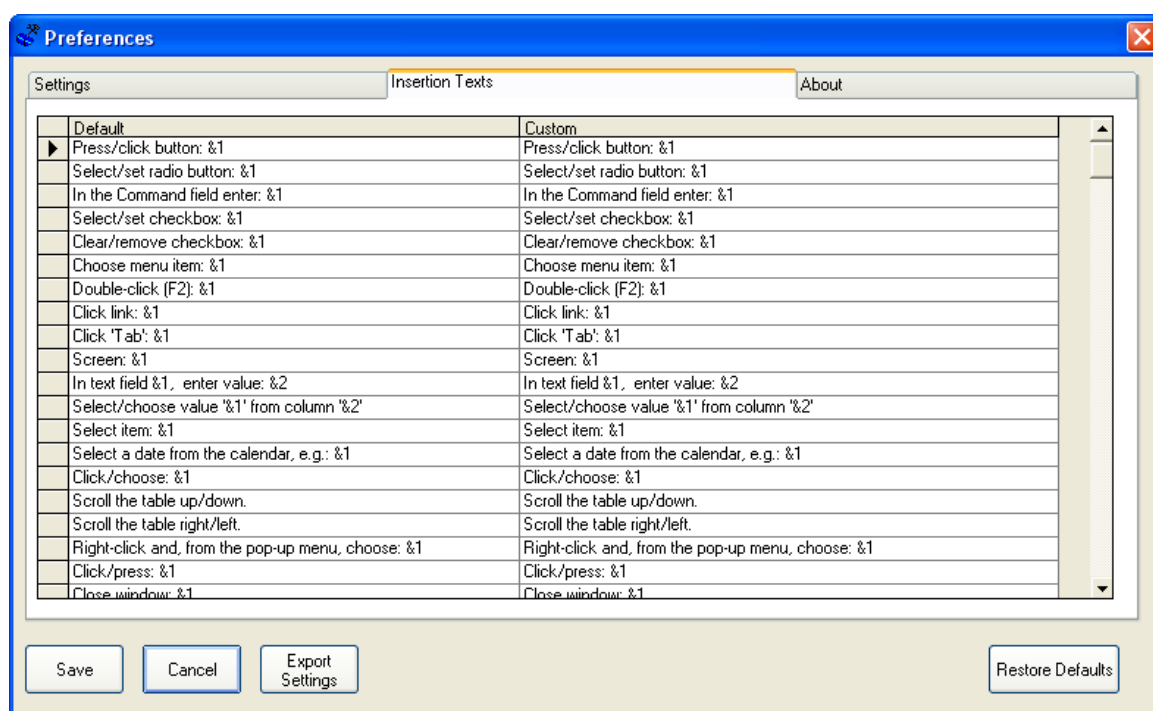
Preferences

Settings | Insertion Texts | About

| Default | Custom |
|---|---|
| Press/click button: &1 | Press/click button: &1 |
| Select/set radio button: &1 | Select/set radio button: &1 |
| In the Command field enter: &1 | In the Command field enter: &1 |
| Select/set checkbox: &1 | Select/set checkbox: &1 |
| Clear/remove checkbox: &1 | Clear/remove checkbox: &1 |
| Choose menu item: &1 | Choose menu item: &1 |
| Double-click (F2): &1 | Double-click (F2): &1 |
| Click link: &1 | Click link: &1 |
| Click 'Tab': &1 | Click 'Tab': &1 |
| Screen: &1 | Screen: &1 |
| In text field &1, enter value: &2 | In text field &1, enter value: &2 |
| Select/choose value '&1' from column '&2' | Select/choose value '&1' from column '&2' |
| Select item: &1 | Select item: &1 |
| Select a date from the calendar, e.g.: &1 | Select a date from the calendar, e.g.: &1 |
| Click/choose: &1 | Click/choose: &1 |
| Scroll the table up/down. | Scroll the table up/down. |
| Scroll the table right/left. | Scroll the table right/left. |
| Right-click and, from the pop-up menu, choose: &1 | Right-click and, from the pop-up menu, choose: &1 |
| Click/press: &1 | Click/press: &1 |
| Close window: &1 | Close window: &1 |

Save | Cancel | Export Settings | Restore Defaults